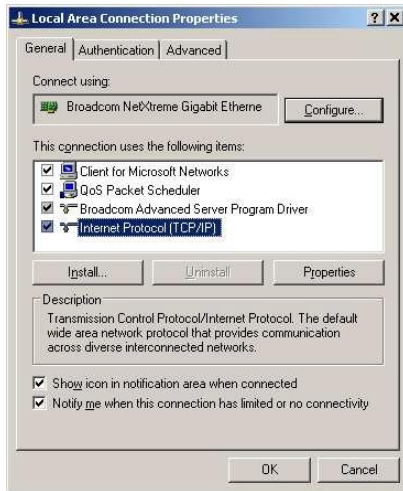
Local Area Connection Properties

? X

General | Authentication | Advanced

Connect using:

Broadcom NetXtreme Gigabit Etherne

Configure...

This connection uses the following items:

☑ Client for Microsoft Networks
☑ QoS Packet Scheduler
☑ Broadcom Advanced Server Program Driver
☑ Internet Protocol (TCP/IP)

Install...

Uninstall

Properties

Description

Transmission Control Protocol/Internet Protocol. The default wide area network protocol that provides communication across diverse interconnected networks.

☑ Show icon in notification area when connected
☑ Notify me when this connection has limited or no connectivity

OK

Cancel